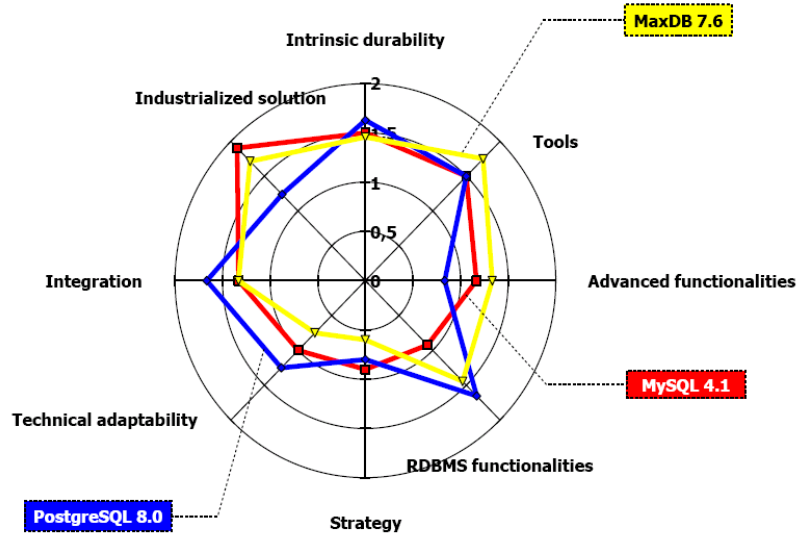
MaxDB 7.6

Intrinsic durability

Industrialized solution

Tools

2

1,5

1

0,5

0

Integration

Advanced functionalities

MySQL 4.1

Technical adaptability

RDBMS functionalities

PostgreSQL 8.0

Strategy